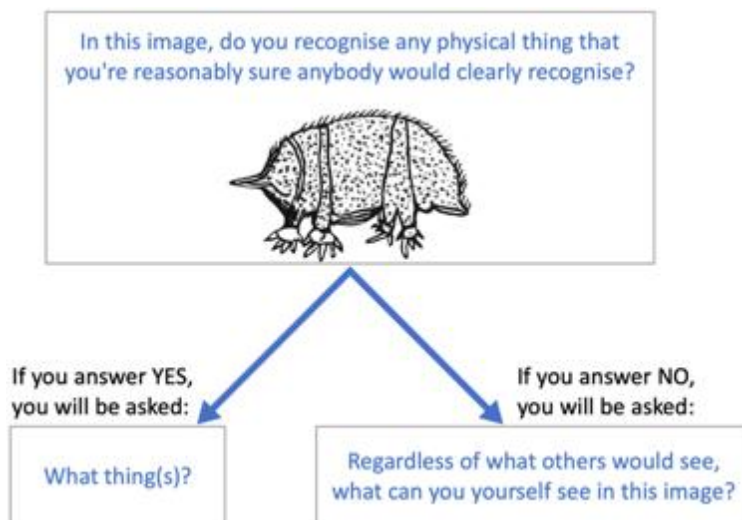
In this image, do you recognise any physical thing that you're reasonably sure anybody would clearly recognise?

If you answer YES, you will be asked:

What thing(s)?

If you answer NO, you will be asked:

Regardless of what others would see, what can you yourself see in this image?